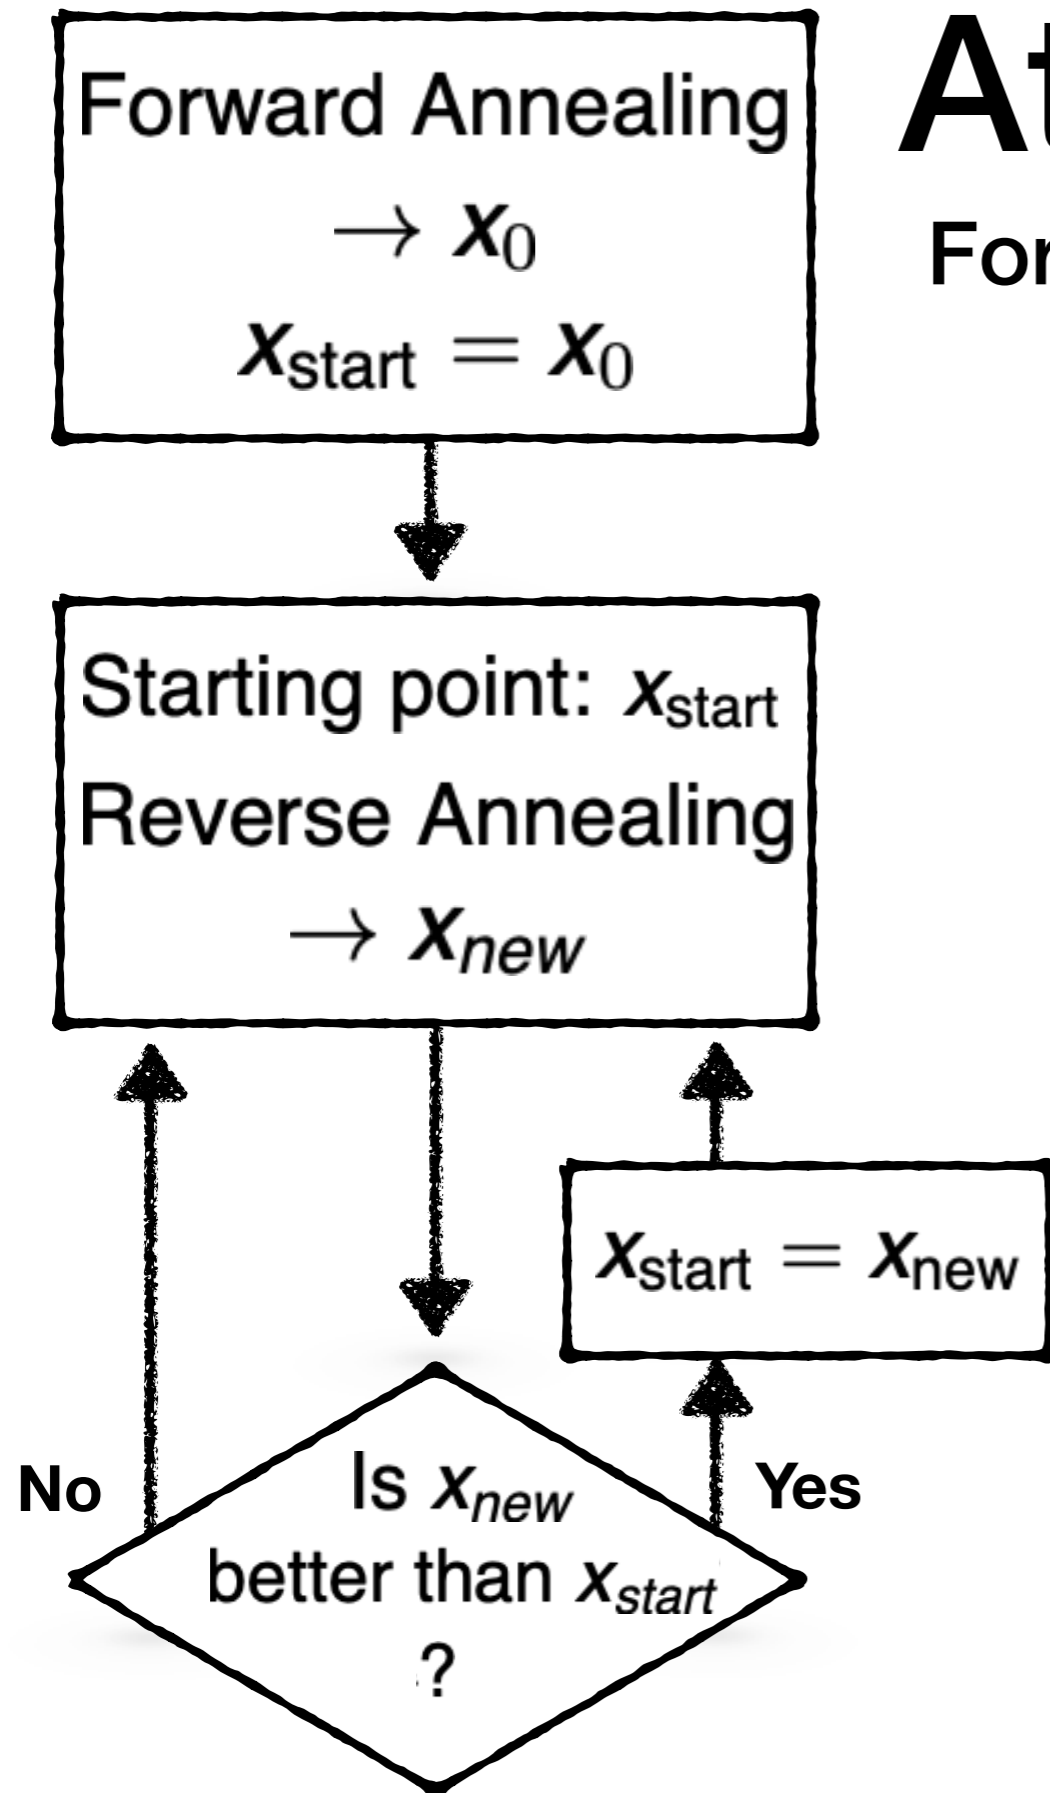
Forward Annealing
$\rightarrow x_0$
$x_{\text{start}} = x_0$

At

For

Starting point: $x_{\text{start}}$
Reverse Annealing
$\rightarrow x_{new}$

$x_{\text{start}} = x_{\text{new}}$

No

Yes

Is $x_{new}$ better than $x_{start}$ ?